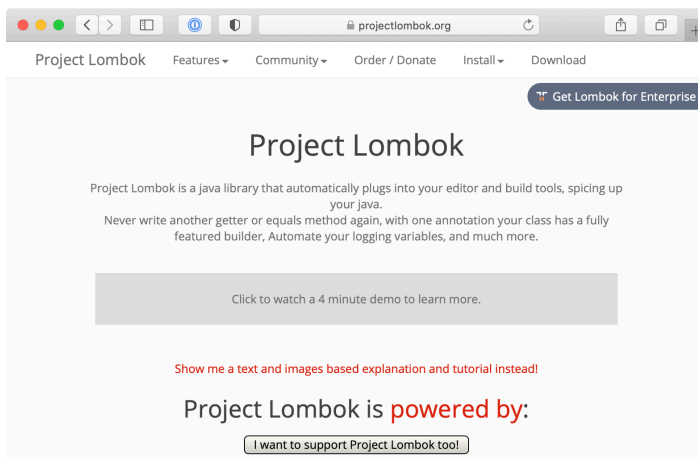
projectlombok.org

Project Lombok Features Community Order / Donate Install Download

Get Lombok for Enterprise

Project Lombok

Project Lombok is a java library that automatically plugs into your editor and build tools, spicing up your java.
Never write another getter or equals method again, with one annotation your class has a fully featured builder, Automate your logging variables, and much more.

Click to watch a 4 minute demo to learn more.

Show me a text and images based explanation and tutorial instead!

Project Lombok is powered by:

I want to support Project Lombok too!